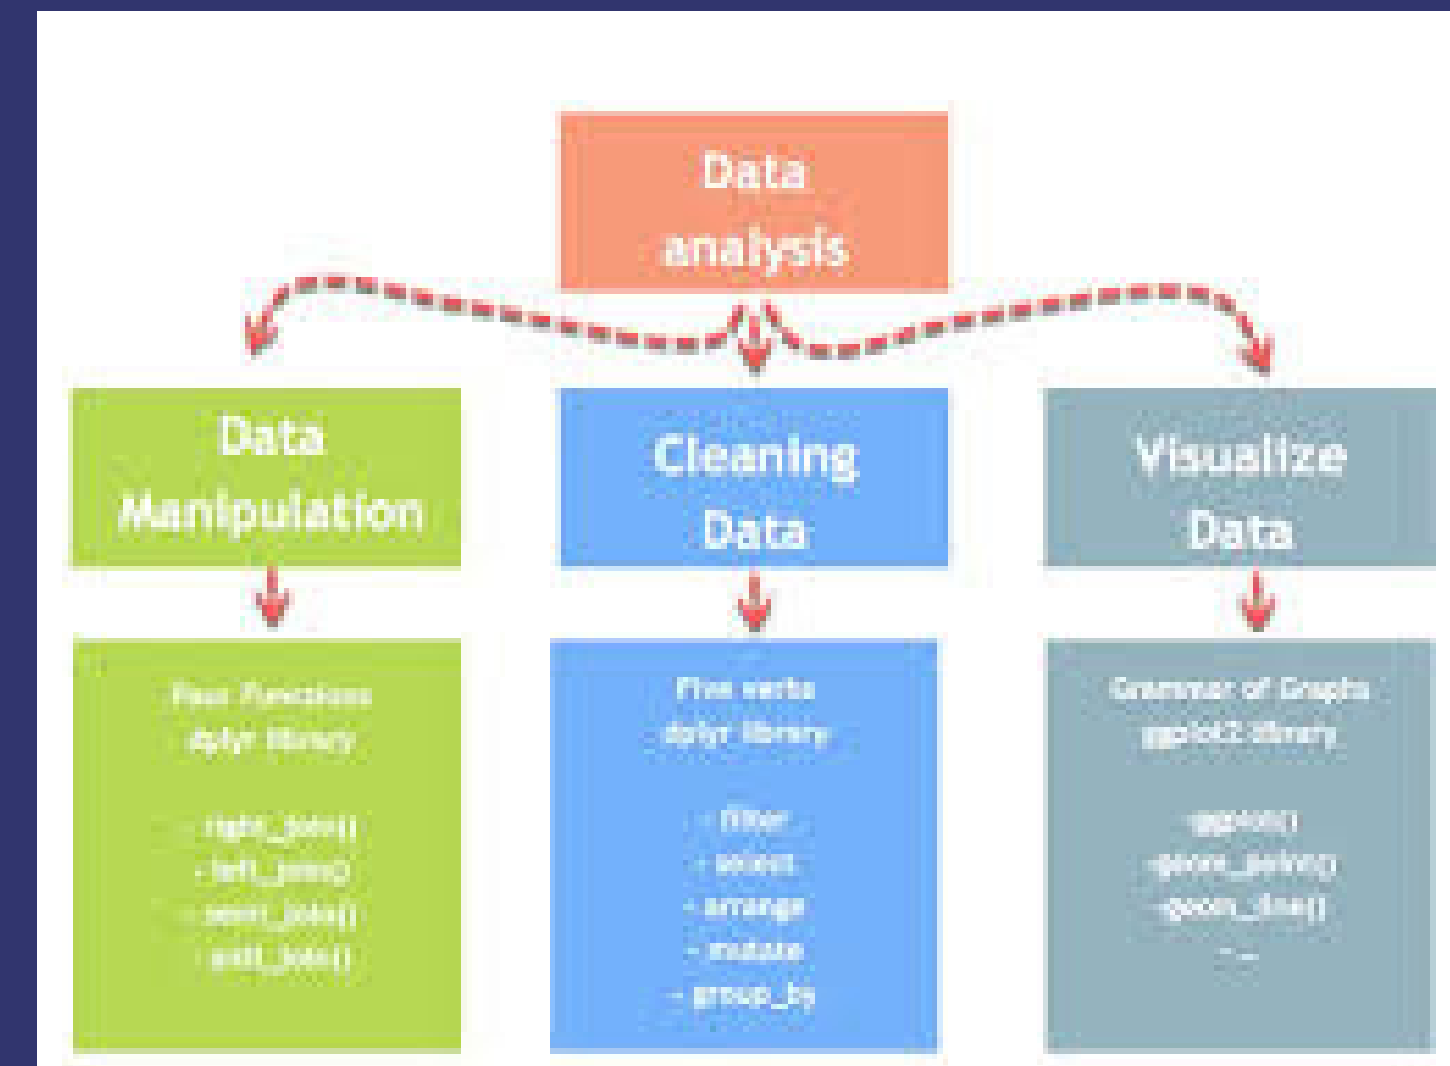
Data analysis

Data Manipulation

Cleaning Data

Visualize Data

Four Functions
dplyr library

- right_join()
- left_join()
- semi_join()
- anti_join()

Five verbs
dplyr library

- filter
- select
- arrange
- mutate
- group_by

Grammar of Graphs
ggplot2 library

-ggplot()
-geom_point()
-geom_line()
- ...